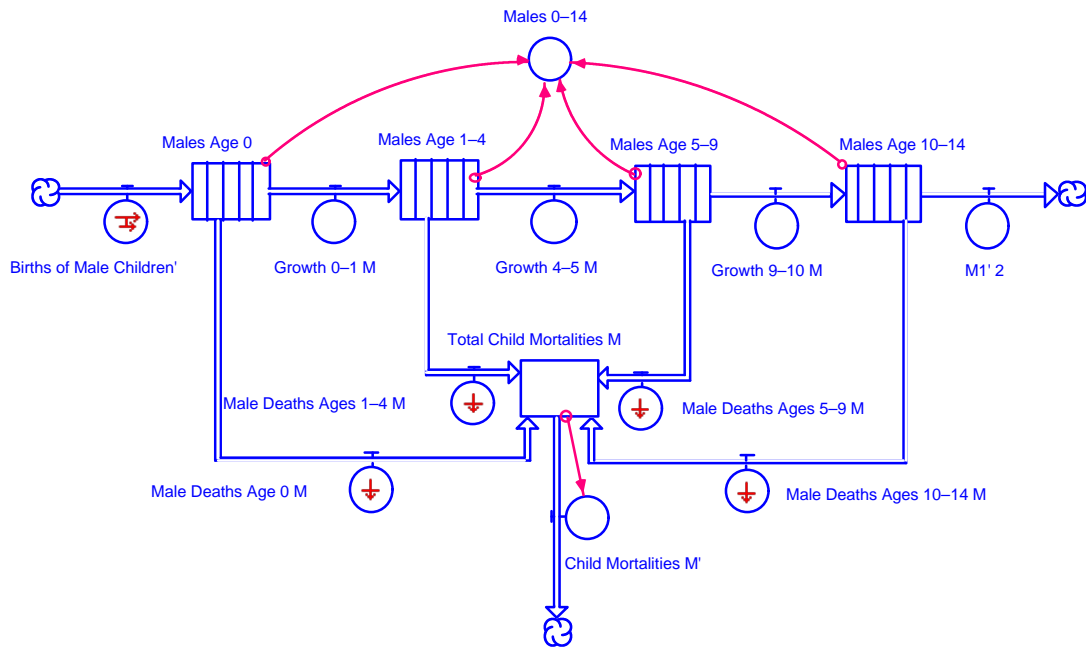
Males 0–14

Males Age 0

Males Age 1–4

Males Age 5–9

Males Age 10–14

Births of Male Children'

Growth 0–1 M

Growth 4–5 M

Growth 9–10 M

M1' 2

Total Child Mortalities M

Male Deaths Ages 1–4 M

Male Deaths Ages 5–9 M

Male Deaths Age 0 M

Male Deaths Ages 10–14 M

Child Mortalities M'